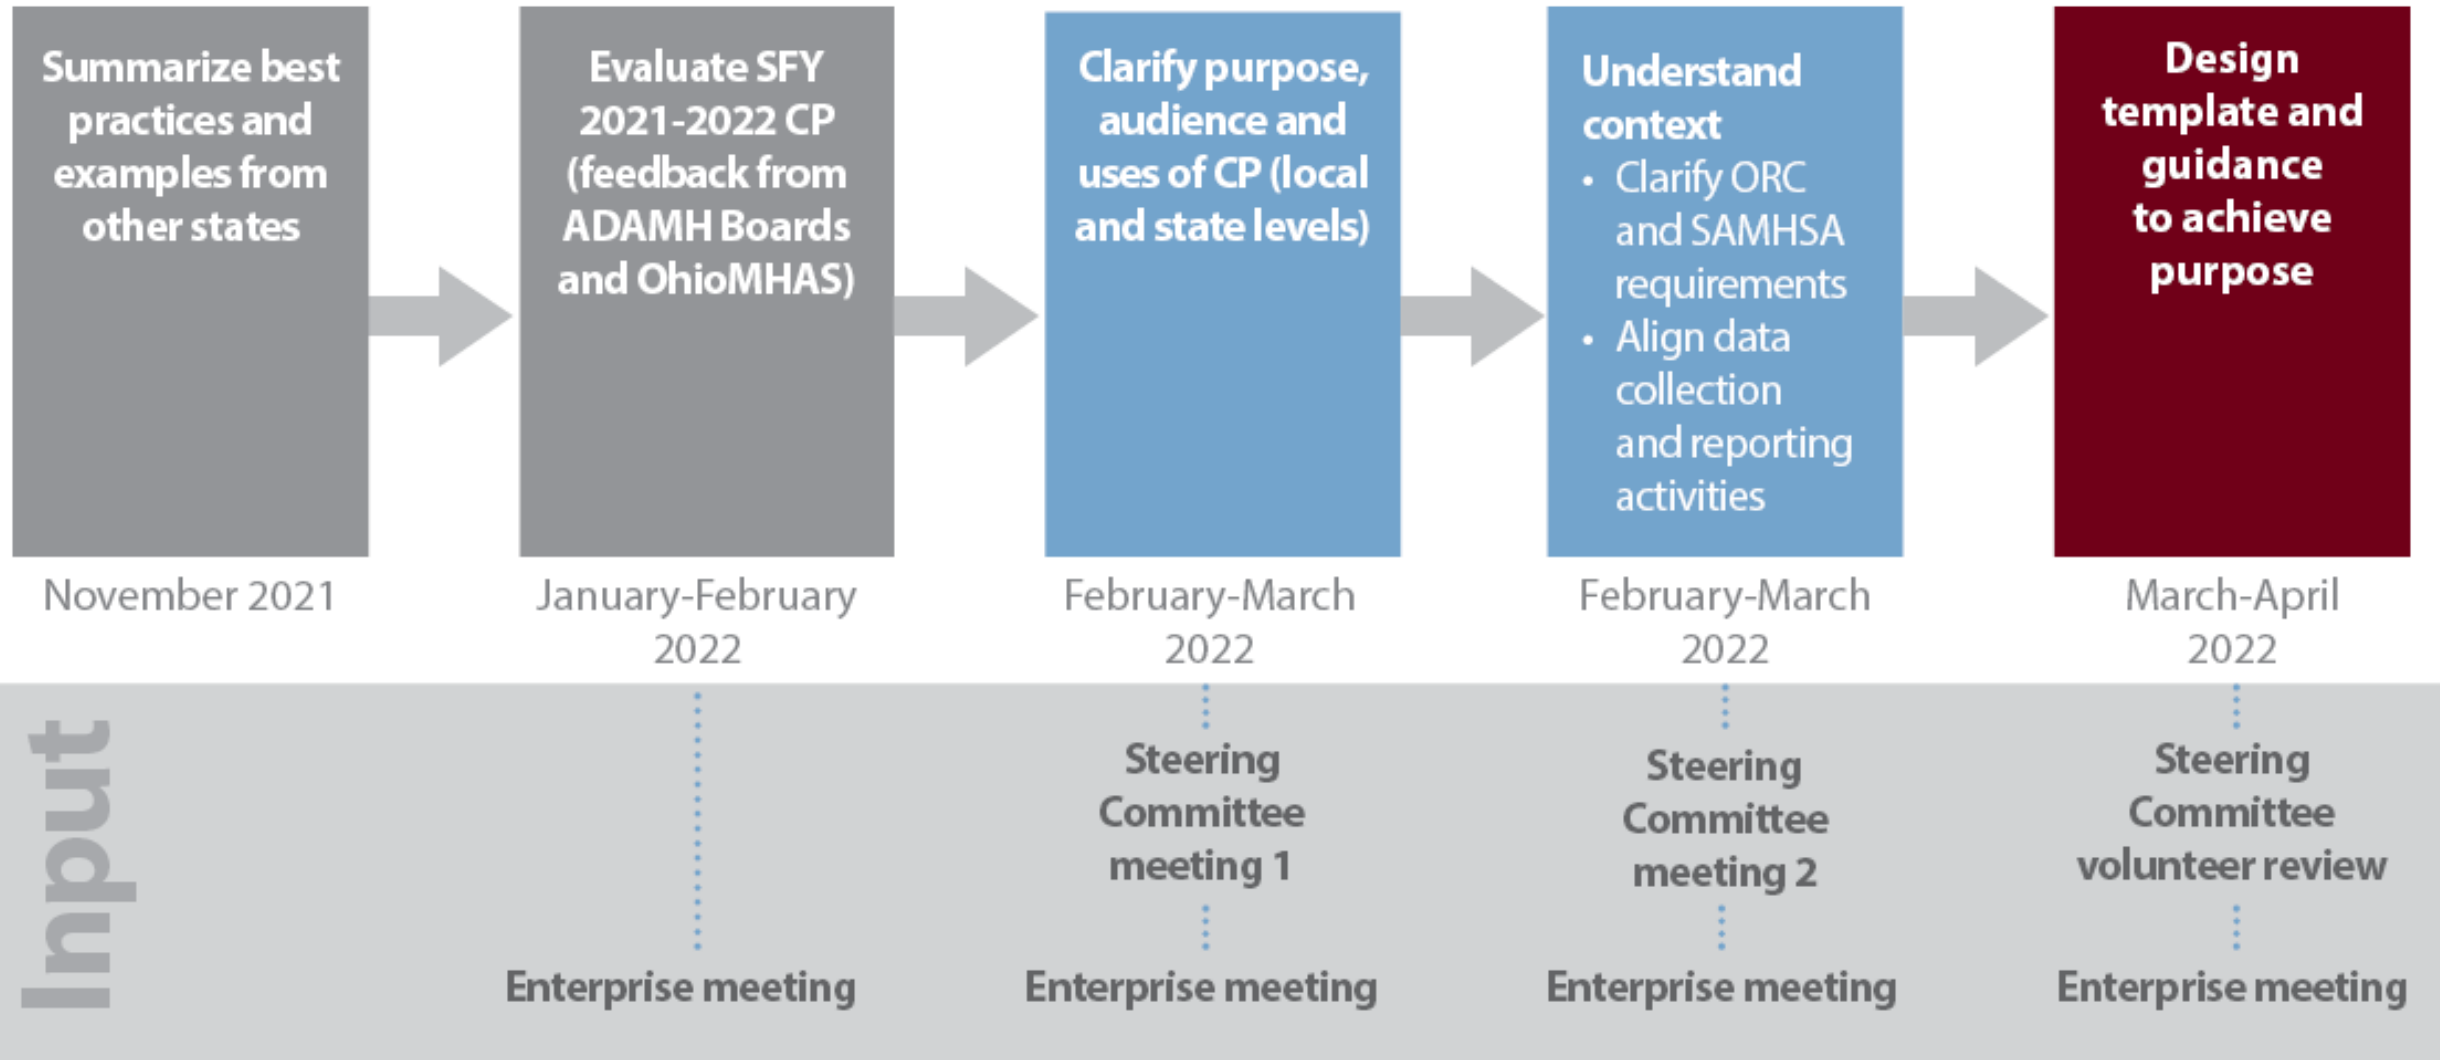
Summarize best practices and examples from other states

November 2021

Evaluate SFY 2021-2022 CP (feedback from ADAMH Boards and OhioMHAS)

January-February 2022

Clarify purpose, audience and uses of CP (local and state levels)

February-March 2022

Understand context
• Clarify ORC and SAMHSA requirements
• Align data collection and reporting activities

February-March 2022

Design template and guidance to achieve purpose

March-April 2022

Input

Enterprise meeting

Steering Committee meeting 1

Enterprise meeting

Steering Committee meeting 2

Enterprise meeting

Steering Committee volunteer review

Enterprise meeting